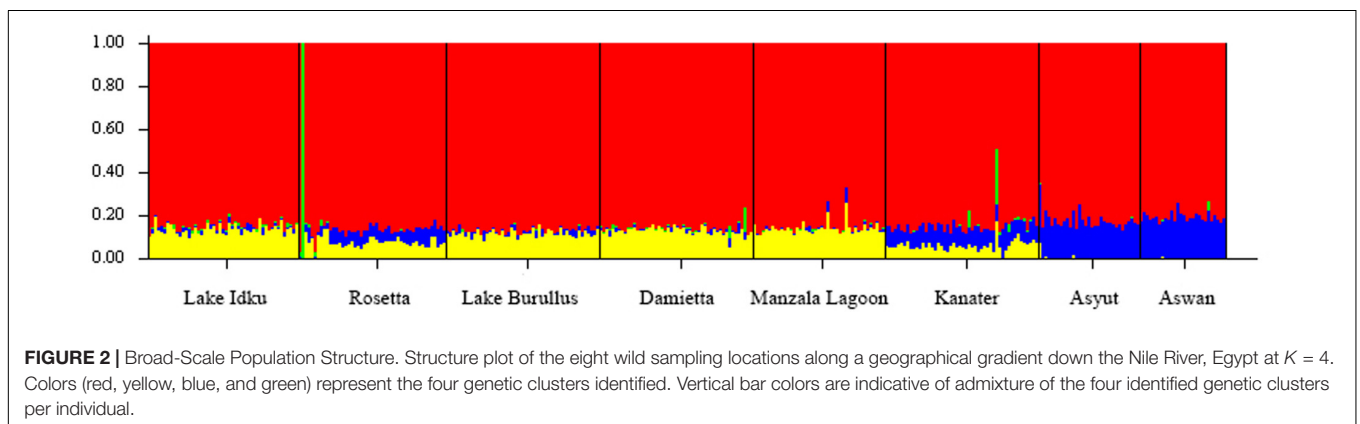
1.00
0.80
0.60
0.40
0.20
0.00

Lake Idku Rosetta Lake Burullus Damietta Manzala Lagoon Kanater Asyut Aswan

**FIGURE 2 |** Broad-Scale Population Structure. Structure plot of the eight wild sampling locations along a geographical gradient down the Nile River, Egypt at $K = 4$. Colors (red, yellow, blue, and green) represent the four genetic clusters identified. Vertical bar colors are indicative of admixture of the four identified genetic clusters per individual.